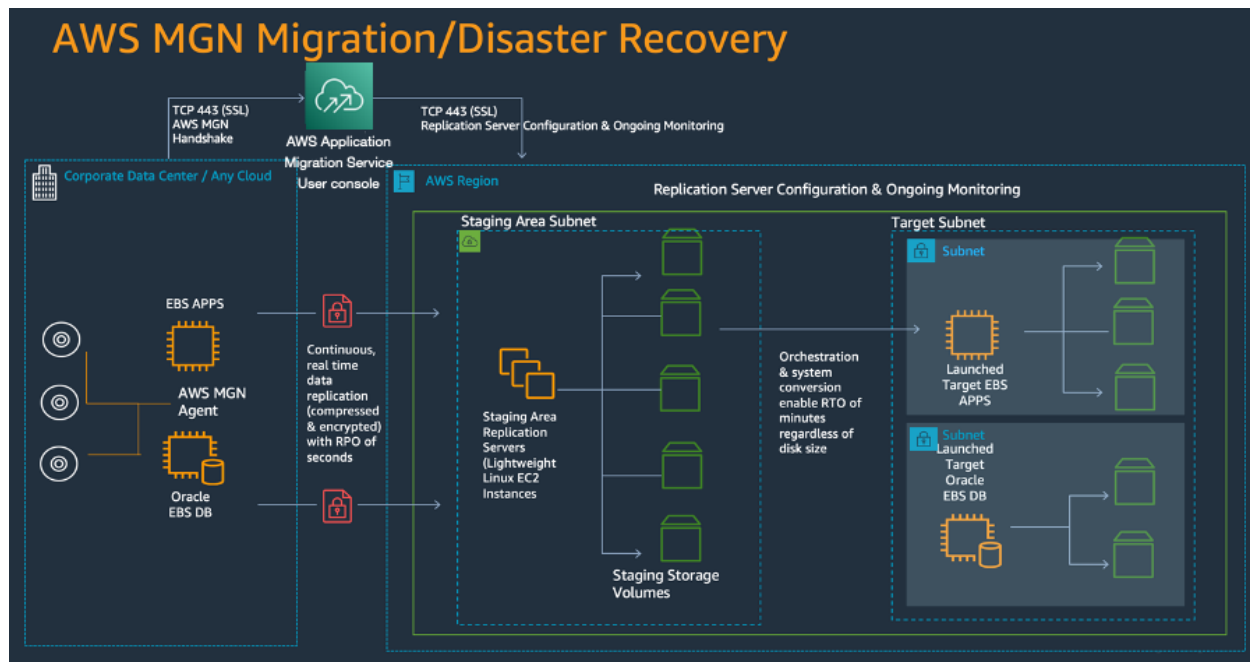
AWS MGN Migration/Disaster Recovery

TCP 443 (SSL)
AWS MGN
Handshake

AWS Application
Migration Service
User console

TCP 443 (SSL)
Replication Server Configuration & Ongoing Monitoring

Corporate Data Center / Any Cloud

AWS Region

Replication Server Configuration & Ongoing Monitoring

Staging Area Subnet

Target Subnet

Subnet

EBS APPS

AWS MGN
Agent

Oracle
EBS DB

Continuous, real time data replication (compressed & encrypted) with RPO of seconds

Staging Area Replication Servers (Lightweight Linux EC2 Instances

Staging Storage Volumes

Orchestration & system conversion enable RTO of minutes regardless of disk size

Launched Target EBS APPS

Subnet

Launched Target Oracle EBS DB